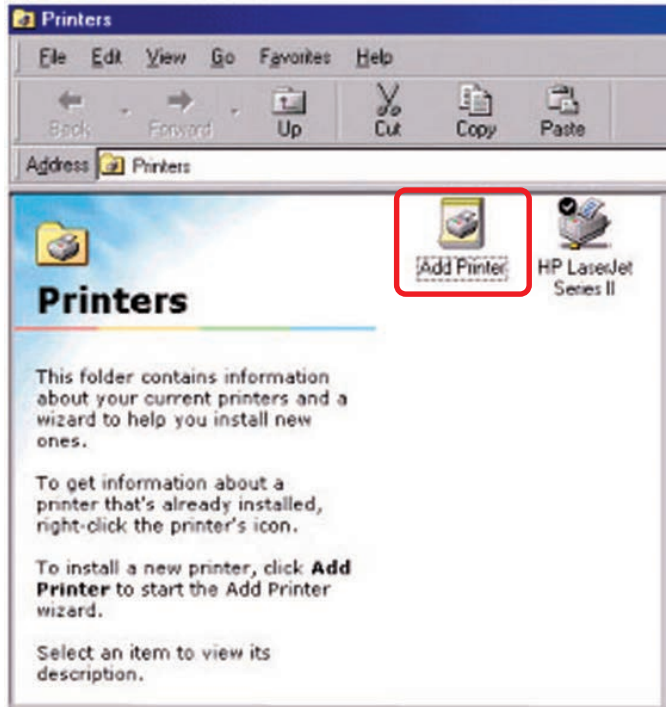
Printers

File Edit View Go Favorites Help

Back Forward Up Cut Copy Paste

Address Printers

Printers

This folder contains information about your current printers and a wizard to help you install new ones.

To get information about a printer that's already installed, right-click the printer's icon.

To install a new printer, click **Add Printer** to start the Add Printer wizard.

Select an item to view its description.

Add Printer

HP LaserJet Series II